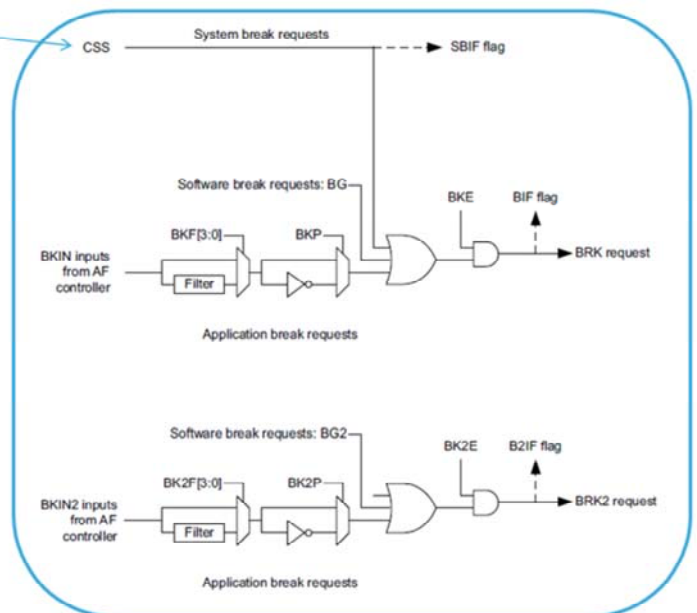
CSS

System break requests

SBIF flag

Software break requests: BG

BKE

BIF flag

BKF[3:0]

BKP

BKIN inputs from AF controller

Filter

BRK request

Application break requests

Software break requests: BG2

BK2E

B2IF flag

BK2F[3:0]

BK2P

BKIN2 inputs from AF controller

Filter

BRK2 request

Application break requests